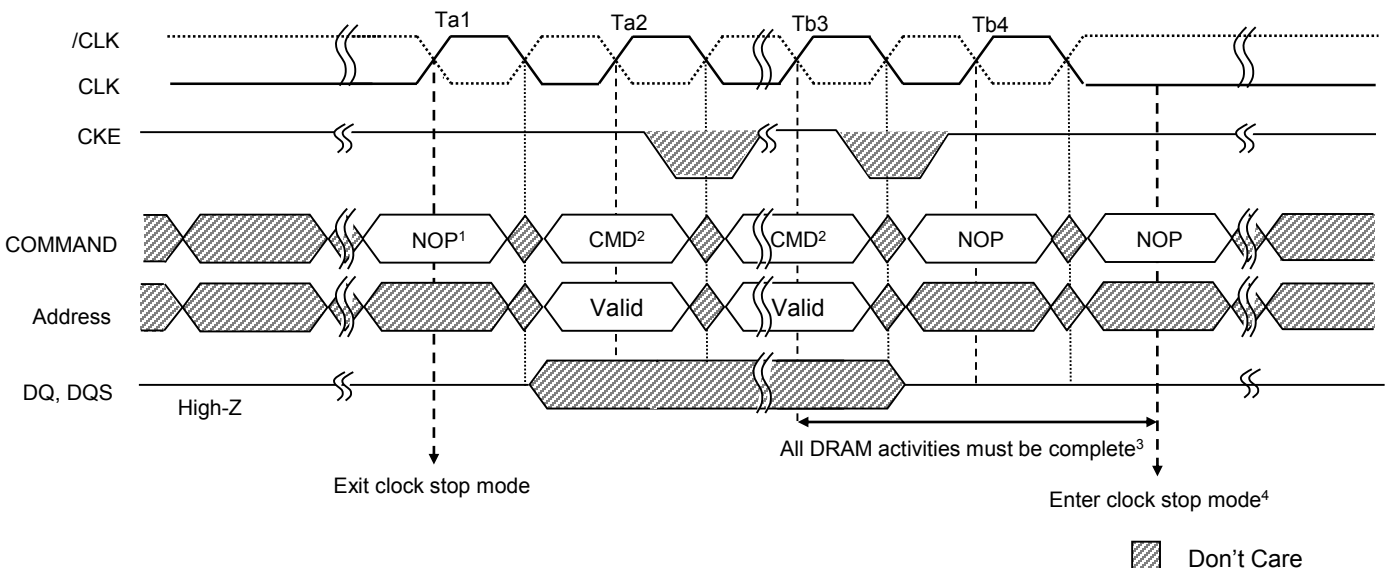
Ta1
Ta2
Tb3
Tb4

/CLK
CLK
CKE
COMMAND
Address
DQ, DQS

NOP$^1$
CMD$^2$
CMD$^2$
NOP
NOP

Valid
Valid

High-Z

All DRAM activities must be complete$^3$

Exit clock stop mode

Enter clock stop mode$^4$

Don't Care